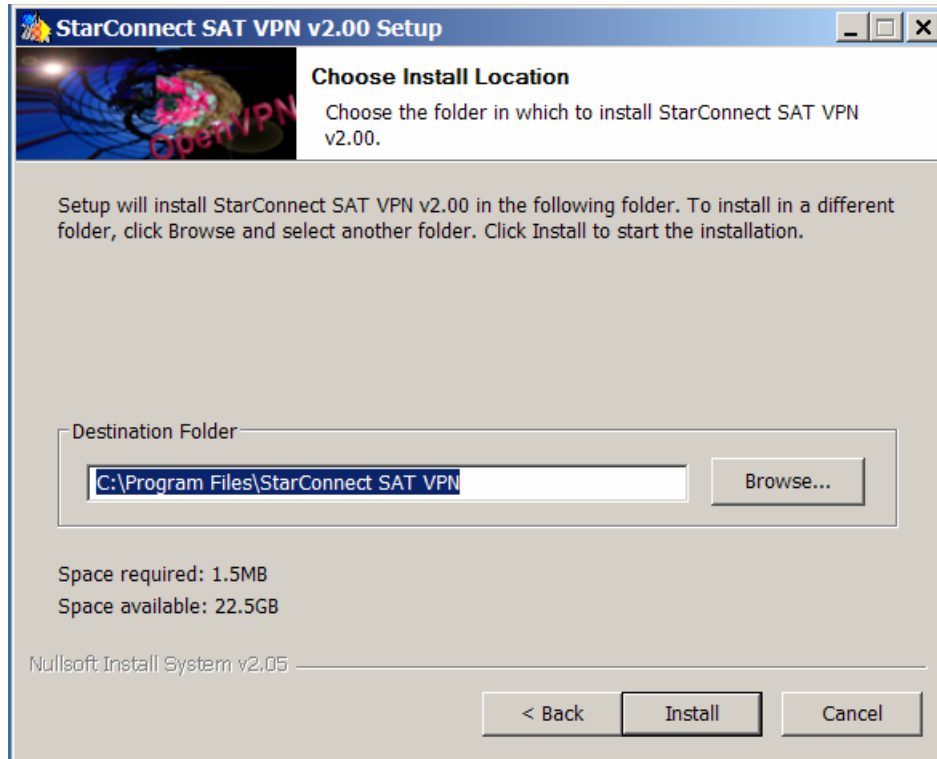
StarConnect SAT VPN v2.00 Setup

OpenVPN

Choose Install Location

Choose the folder in which to install StarConnect SAT VPN v2.00.

Setup will install StarConnect SAT VPN v2.00 in the following folder. To install in a different folder, click Browse and select another folder. Click Install to start the installation.

Destination Folder

C:\Program Files\StarConnect SAT VPN

Browse...

Space required: 1.5MB

Space available: 22.5GB

Nullsoft Install System v2.05

< Back

Install

Cancel